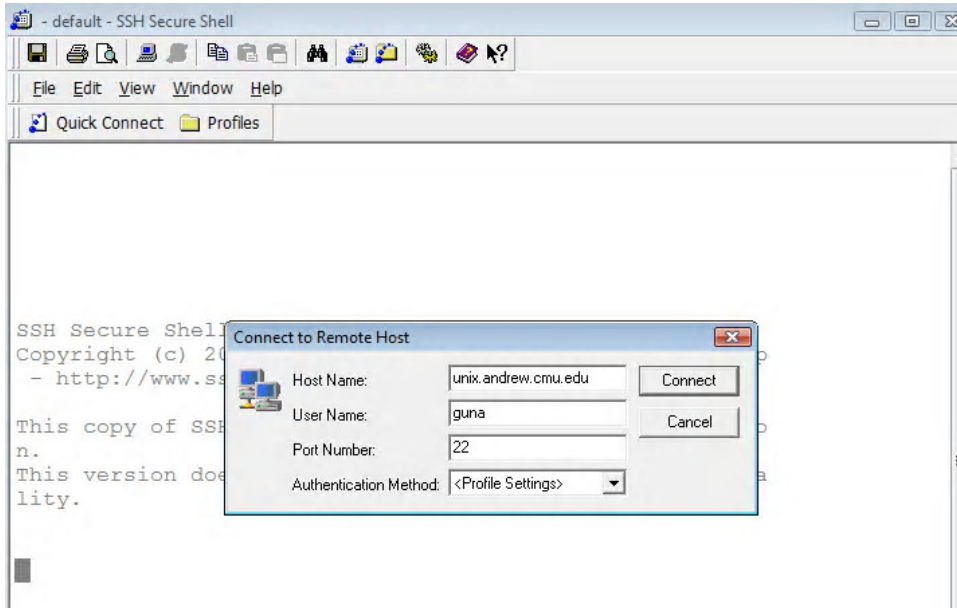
- default - SSH Secure Shell

File Edit View Window Help

Quick Connect Profiles

SSH Secure Shel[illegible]
Copyright (c) 20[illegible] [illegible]
- http://www.ss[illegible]

This copy of SSH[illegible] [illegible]
n.
This version doe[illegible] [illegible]
lity.

Connect to Remote Host

Host Name: unix.andrew.cmu.edu

User Name: guna

Port Number: 22

Authentication Method: <Profile Settings>

Connect

Cancel